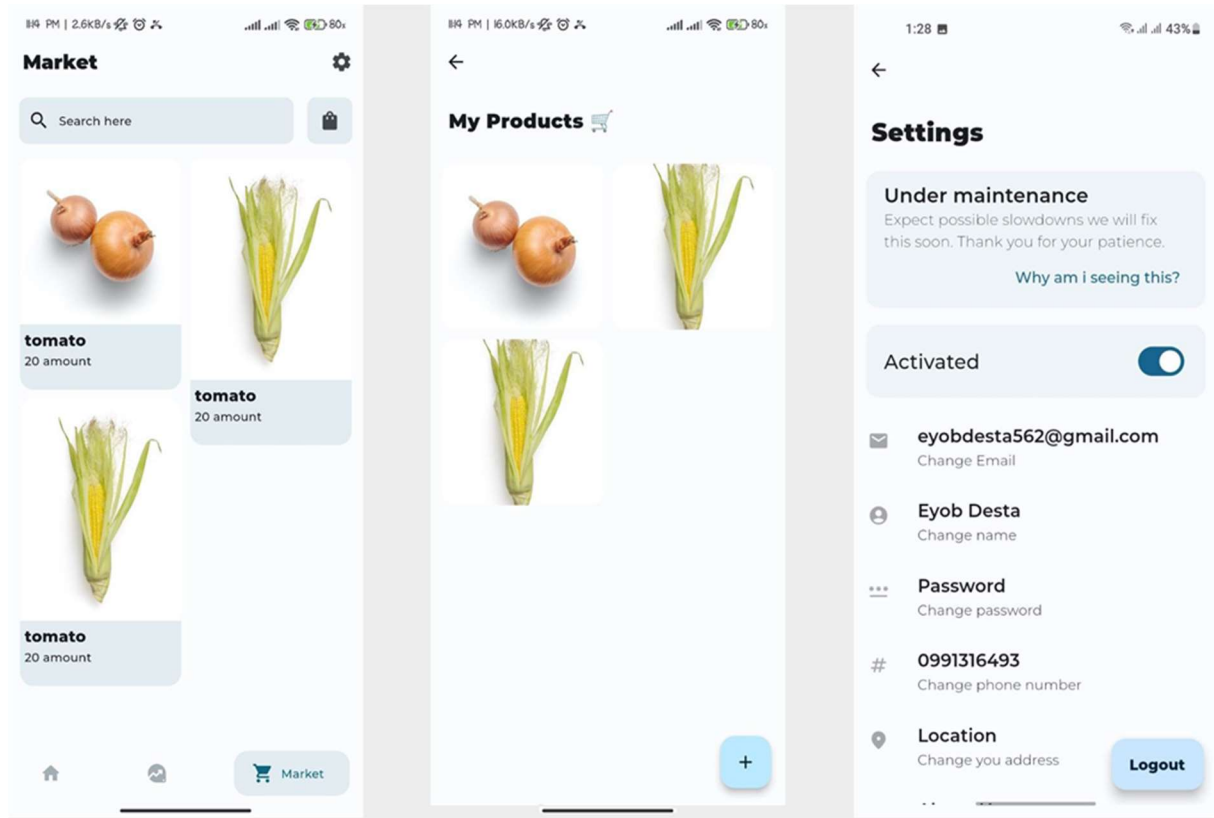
8:14 PM | 2.6KB/s 80

Market

Search here

tomato
20 amount

tomato
20 amount

tomato
20 amount

Market

8:14 PM | 16.0KB/s 80

My Products 🛒

+

1:28

43%

Settings

Under maintenance
Expect possible slowdowns we will fix this soon. Thank you for your patience.

Why am i seeing this?

Activated

eyobdesta562@gmail.com
Change Email

Eyob Desta
Change name

Password
Change password

#
0991316493
Change phone number

Location
Change you address

Logout